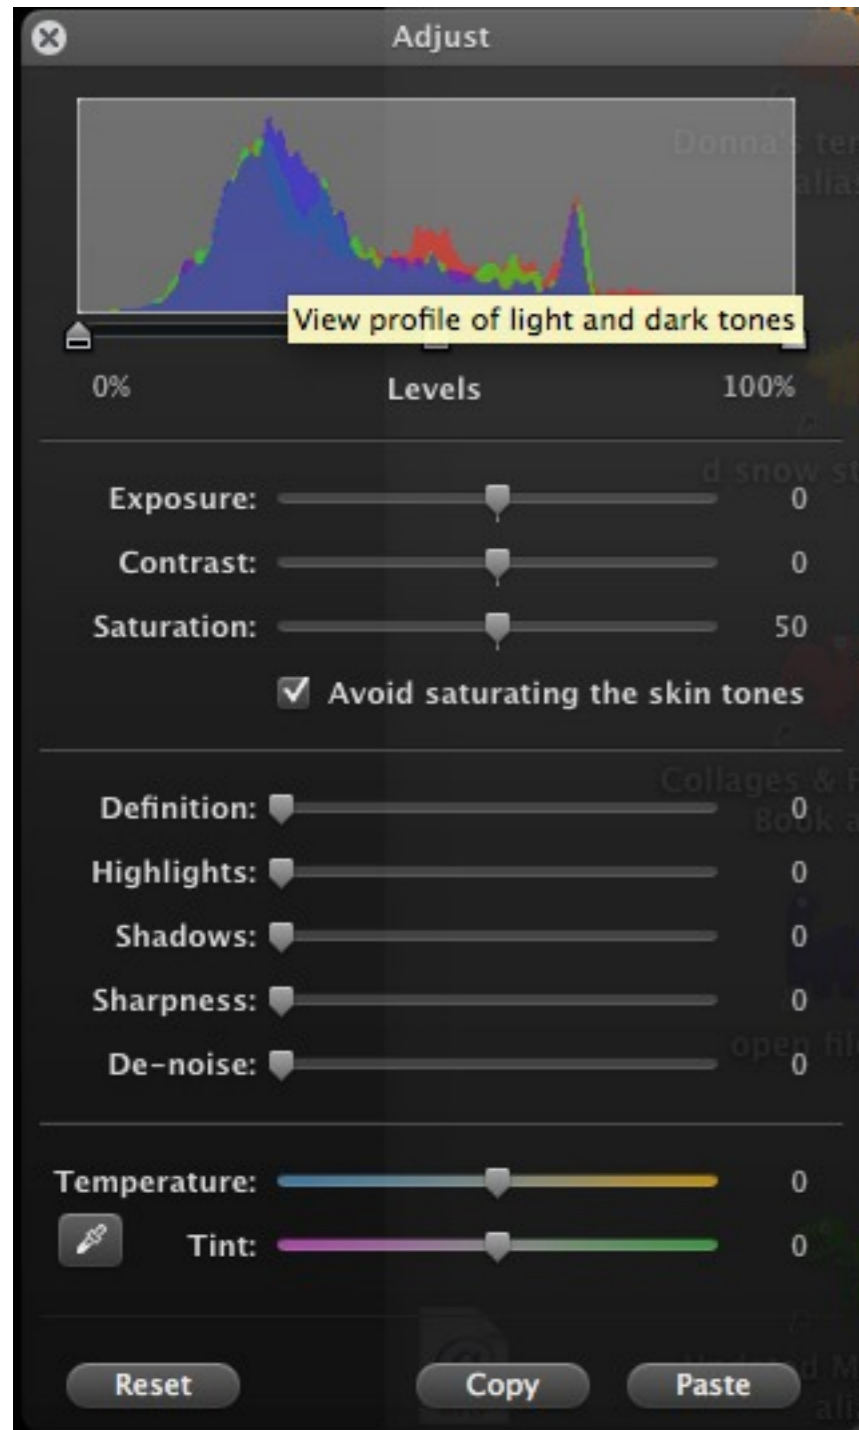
Adjust

View profile of light and dark tones

0%

Levels

100%

Exposure: 0

Contrast: 0

Saturation: 50

Avoid saturating the skin tones

Definition: 0

Highlights: 0

Shadows: 0

Sharpness: 0

De-noise: 0

Temperature: 0

Tint: 0

Reset

Copy

Paste